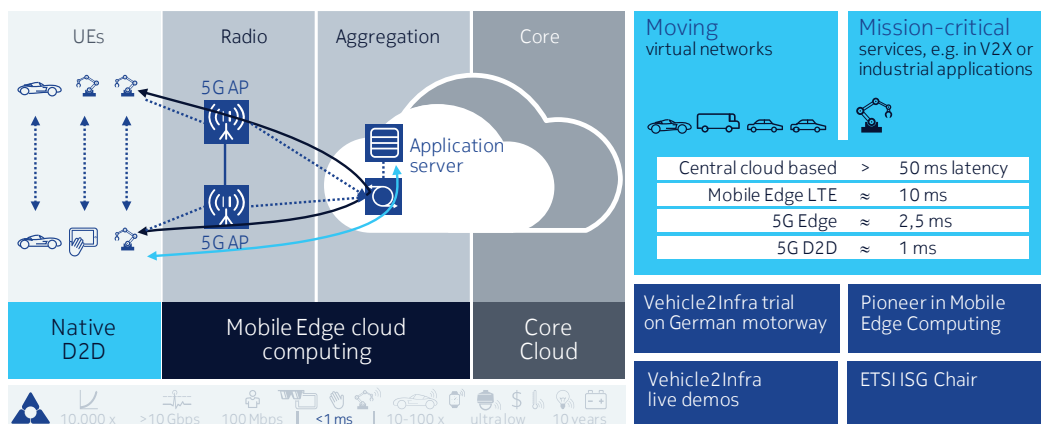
UEs

Radio

Aggregation

Core

5G AP

5G AP

Application server

Native D2D

Mobile Edge cloud computing

Core Cloud

10 000 x   >10 Gbps   100 Mbps   <1 ms   10-100 x   ultra low   10 years

Moving virtual networks

Mission-critical services, e.g. in V2X or industrial applications

| Central cloud based | > | 50 ms latency |
|---|---|---|
| Mobile Edge LTE | ≈ | 10 ms |
| 5G Edge | ≈ | 2,5 ms |
| 5G D2D | ≈ | 1 ms |

Vehicle2Infra trial on German motorway

Pioneer in Mobile Edge Computing

Vehicle2Infra live demos

ETSI ISG Chair